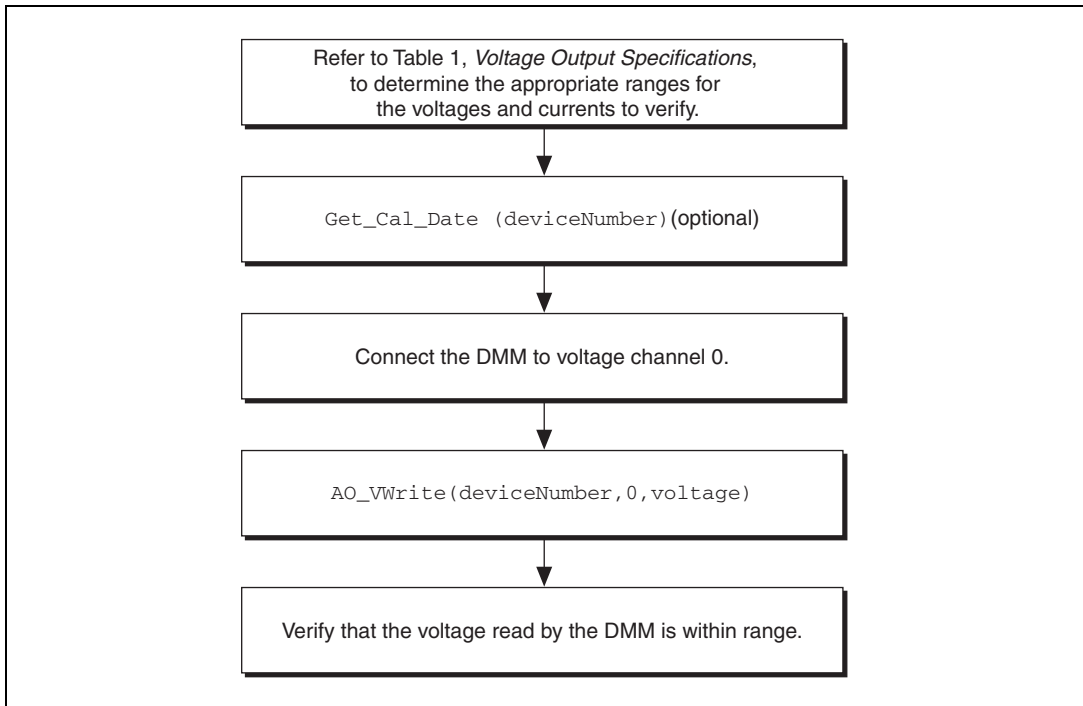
Refer to Table 1, Voltage Output Specifications, to determine the appropriate ranges for the voltages and currents to verify.

Get_Cal_Date (deviceNumber)(optional)

Connect the DMM to voltage channel 0.

AO_VWrite(deviceNumber,0,voltage)

Verify that the voltage read by the DMM is within range.